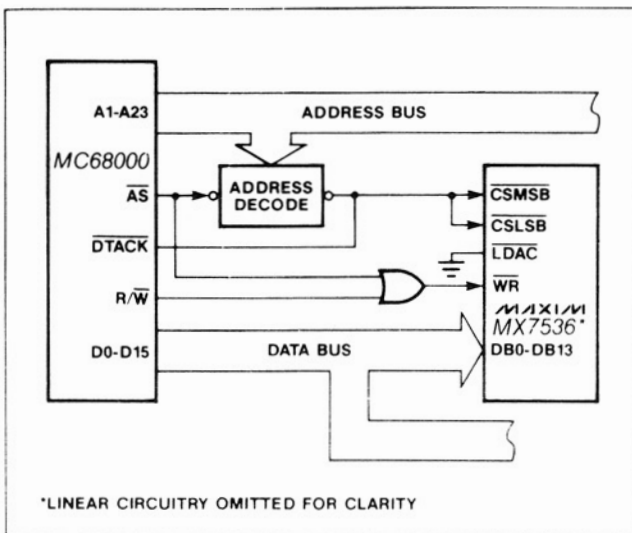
A1-A23

ADDRESS BUS

MC68000

$\overline{AS}$

ADDRESS DECODE

$\overline{DTACK}$

R/$\overline{W}$

D0-D15

DATA BUS

$\overline{CSMSB}$

$\overline{CSLSB}$

$\overline{LDAC}$

$\overline{WR}$

MAXIM

MX7536*

DB0-DB13

*LINEAR CIRCUITRY OMITTED FOR CLARITY